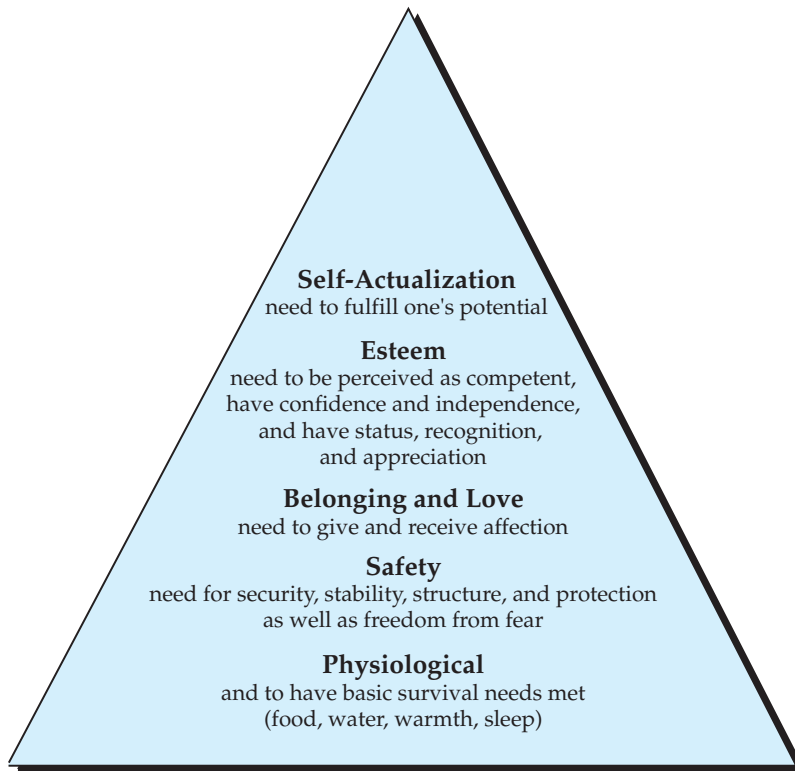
Self-Actualization
need to fulfill one's potential

Esteem
need to be perceived as competent, have confidence and independence, and have status, recognition, and appreciation

Belonging and Love
need to give and receive affection

Safety
need for security, stability, structure, and protection as well as freedom from fear

Physiological
and to have basic survival needs met (food, water, warmth, sleep)